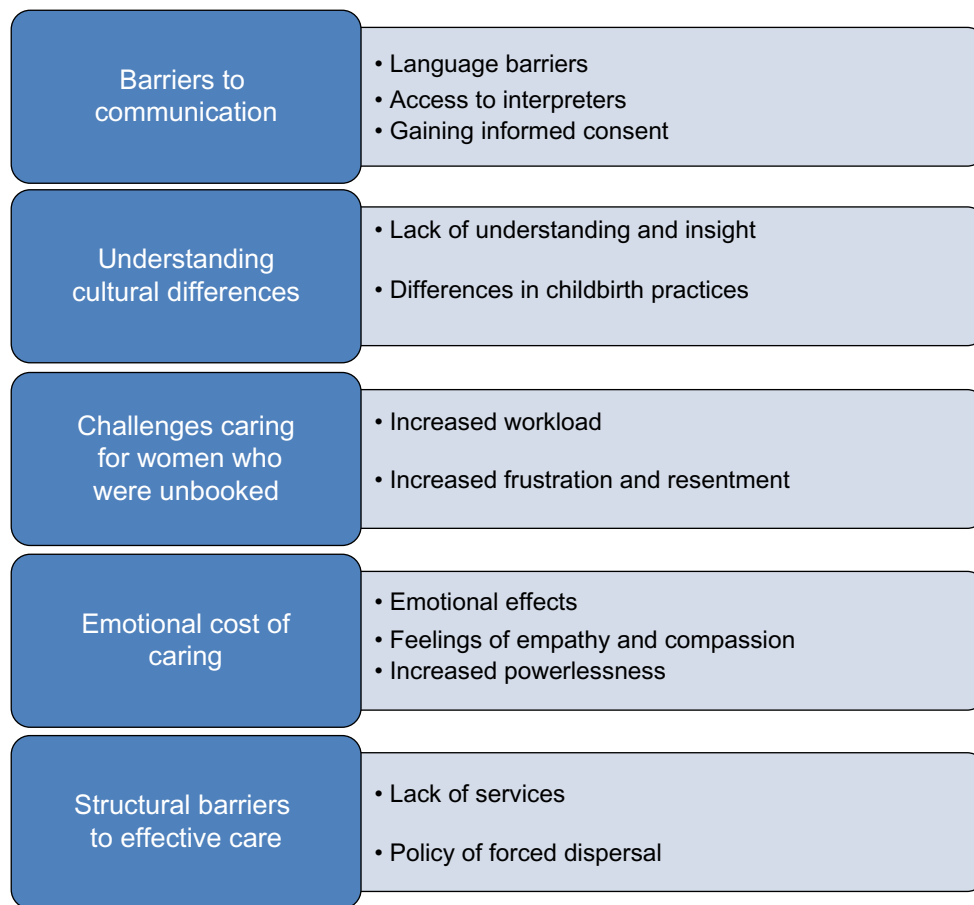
Barriers to communication

• Language barriers
• Access to interpreters
• Gaining informed consent

Understanding cultural differences

• Lack of understanding and insight
• Differences in childbirth practices

Challenges caring for women who were unbooked

• Increased workload
• Increased frustration and resentment

Emotional cost of caring

• Emotional effects
• Feelings of empathy and compassion
• Increased powerlessness

Structural barriers to effective care

• Lack of services
• Policy of forced dispersal